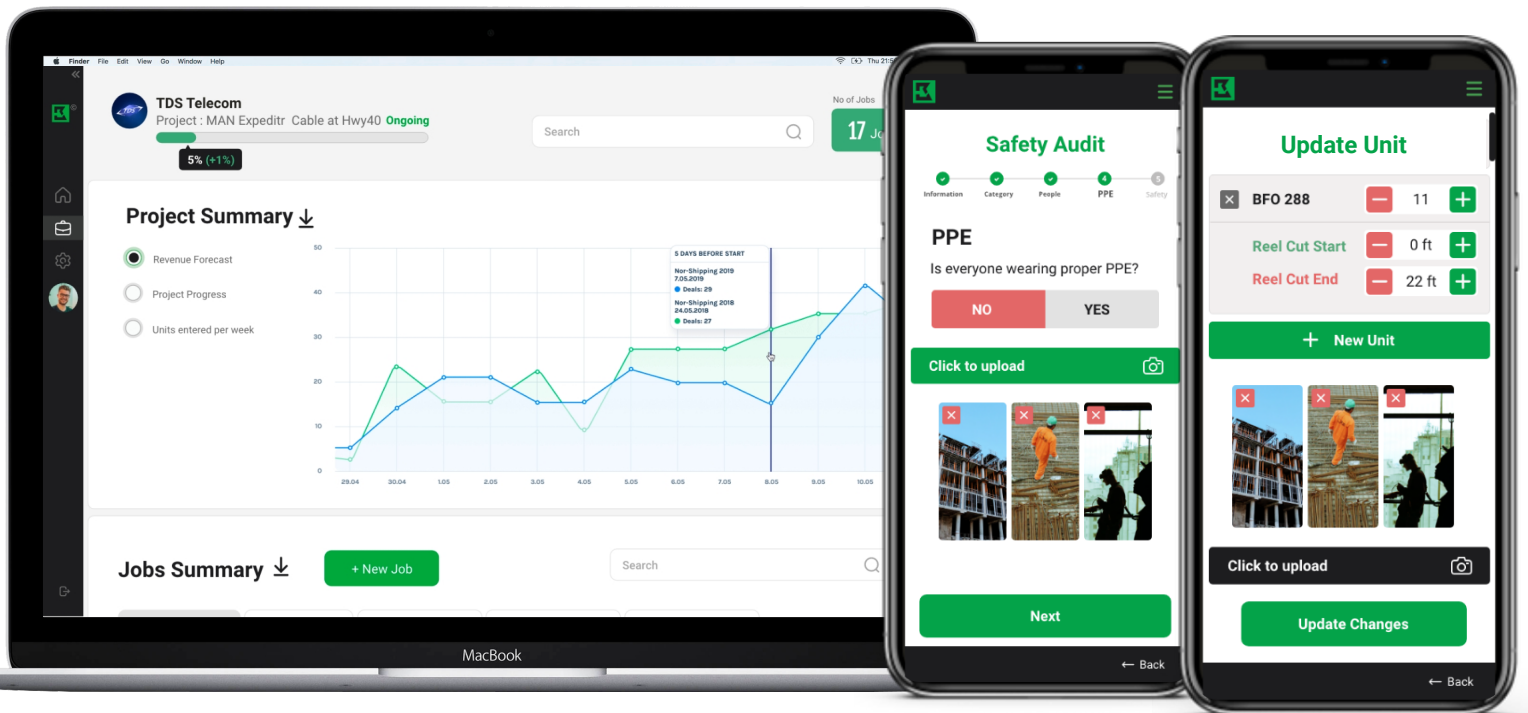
Finder File Edit View Go Window Help

Thu 21:5

TDS Telecom
Project : MAN Expeditr Cable at Hwy40 Ongoing
5% (+1%)

Search

No of Jobs
17 Jo

Project Summary

Revenue Forecast
Project Progress
Units entered per week

5 DAYS BEFORE START
Nor-Shipping 2019 7.05.2019
Deals: 29
Nor-Shipping 2018 24.05.2018
Deals: 27

50
40
30
20
10
0

29.04 30.04 1.05 2.05 3.05 4.05 5.05 6.05 7.05 8.05 9.05 10.05

Jobs Summary

+ New Job

Search

MacBook

Safety Audit

Information Category People PPE Safety

PPE
Is everyone wearing proper PPE?
NO YES

Click to upload

Next

← Back

Update Unit

BFO 288 11
Reel Cut Start 0 ft
Reel Cut End 22 ft

New Unit

Click to upload

Update Changes

← Back